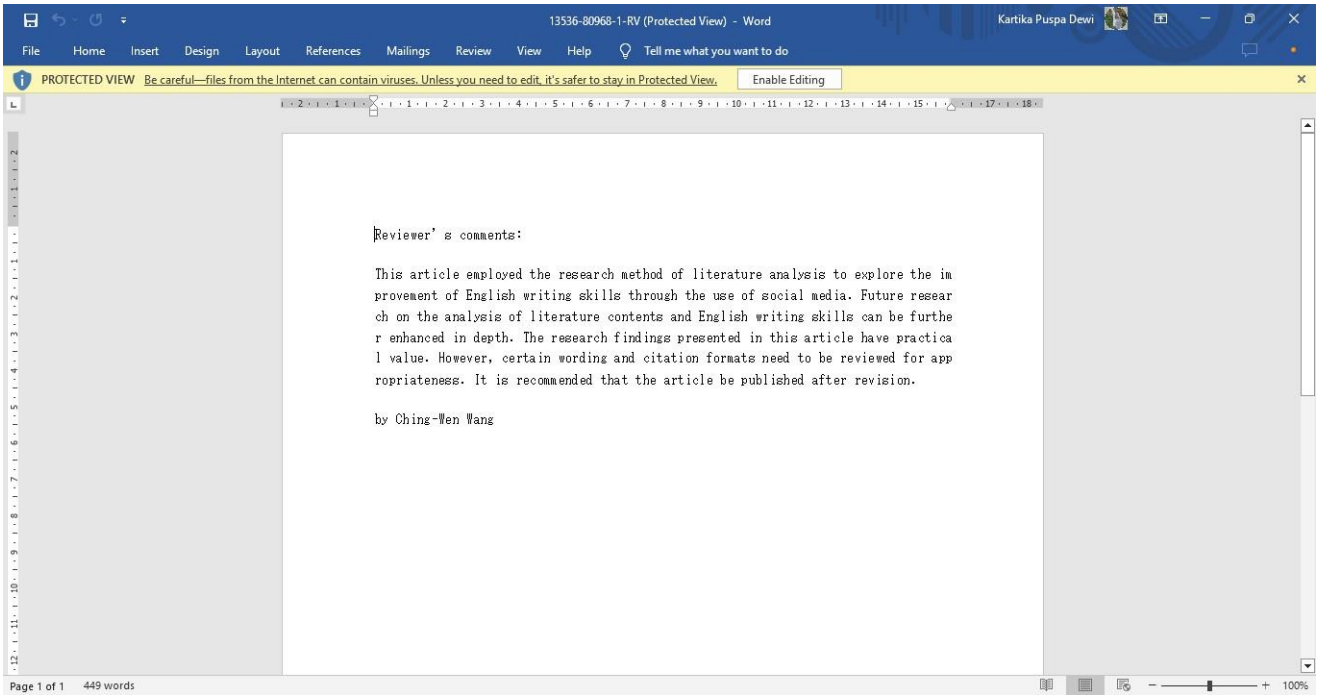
13536-80968-1-RV (Protected View) - Word

Kartika Puspa Dewi

File Home Insert Design Layout References Mailings Review View Help Tell me what you want to do

PROTECTED VIEW Be careful—files from the Internet can contain viruses. Unless you need to edit, it's safer to stay in Protected View. Enable Editing

Reviewer' s comments:

This article employed the research method of literature analysis to explore the improvement of English writing skills through the use of social media. Future research on the analysis of literature contents and English writing skills can be further enhanced in depth. The research findings presented in this article have practical value. However, certain wording and citation formats need to be reviewed for appropriateness. It is recommended that the article be published after revision.

by Ching-Wen Wang

Page 1 of 1 449 words

100%